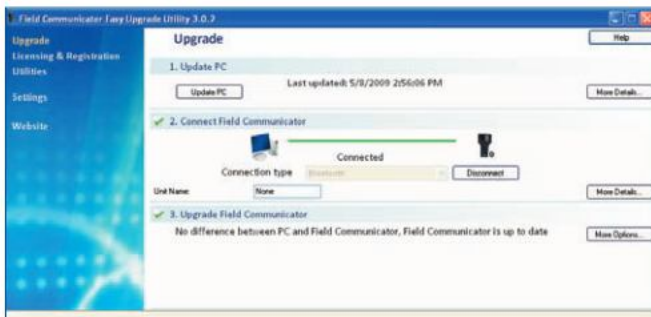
Field Communicator Easy Upgrade Utility 3.0.7

Upgrade
Licensing & Registration
Utilities
Settings
Website

Upgrade

Help

1. Update PC

Update PC

Last updated: 5/8/2009 2:56:06 PM

More Details...

2. Connect Field Communicator

Connected

Connection type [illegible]

Disconnect

Unit Name: None

More Details...

3. Upgrade Field Communicator

No difference between PC and Field Communicator, Field Communicator is up to date

More Options...